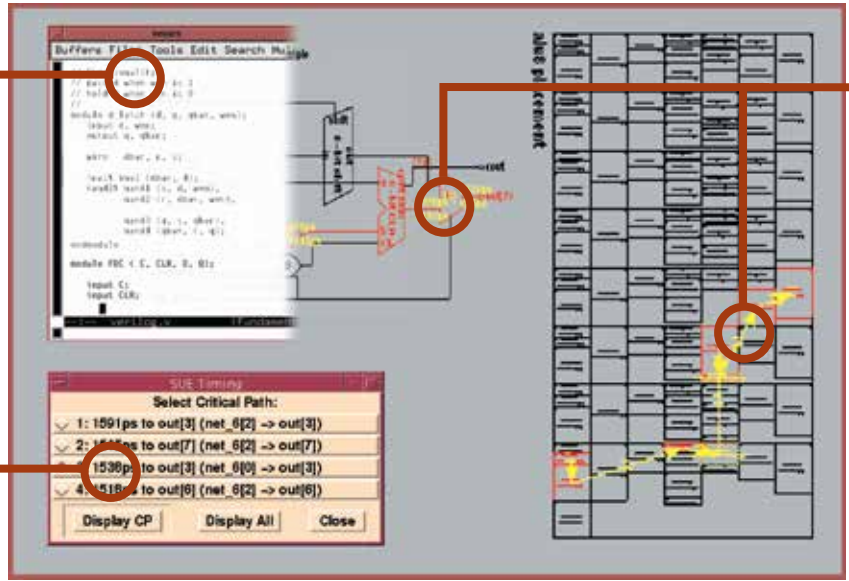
Buffers Files Tools Edit Search Mule

module d latch (d, q, qbar, wen);
input d, wen;
output q, qbar;

wire dbar, s, r;

endmodule

module FDC ( C, CLR, D, Q);

input C;
input CLR;

verilog.v

out

slot placement

SUE Timing
Select Critical Path:
1: 1591ps to out[3] (net_6[2] -> out[3])
2: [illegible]ps to out[7] (net_6[2] -> out[7])
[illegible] 1536ps to out[3] (net_6[0] -> out[3])
4: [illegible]518ps to out[6] (net_6[2] -> out[6])
Display CP
Display All
Close